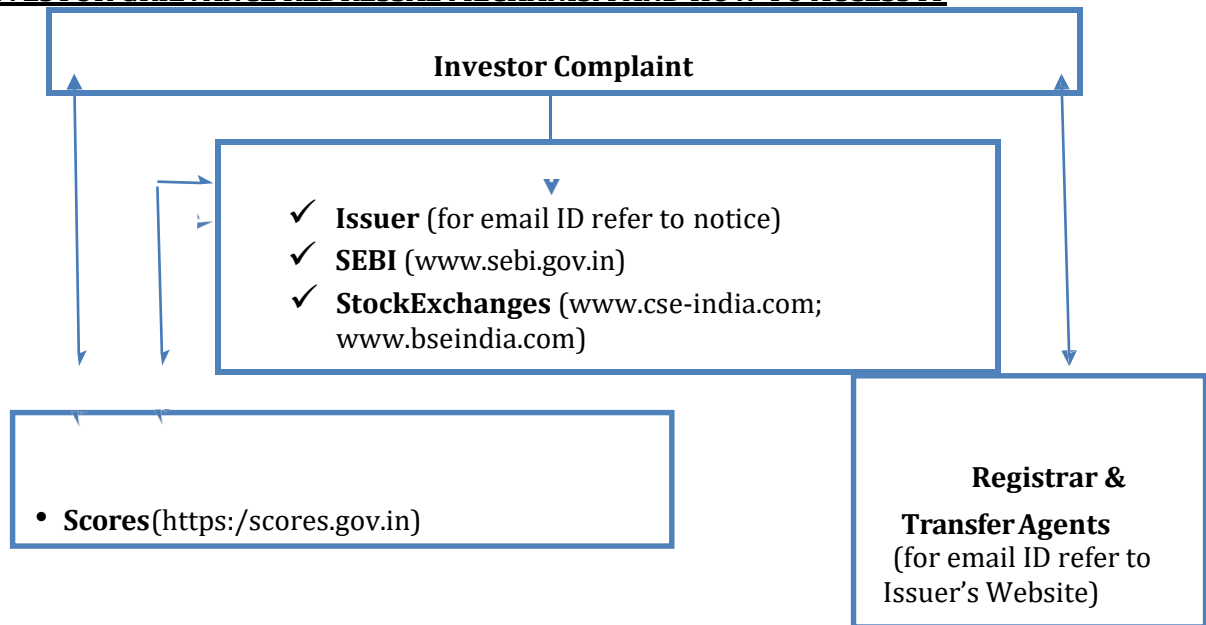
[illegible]

Investor Complaint

Issuer (for email ID refer to notice)
SEBI (www.sebi.gov.in)
StockExchanges (www.cse-india.com; www.bseindia.com)

Scores(https:/scores.gov.in)

Registrar & Transfer Agents (for email ID refer to Issuer's Website)